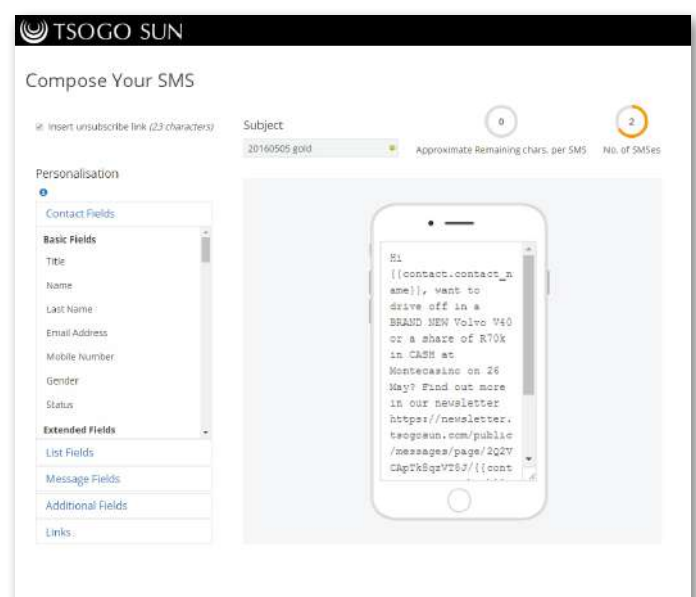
TSOGO SUN

Compose Your SMS

Insert unsubscribe link (23 characters)

Subject

20160505 gold

0

Approximate Remaining chars. per SMS

2

No. of SMSes

Personalisation

Contact Fields

Basic Fields

Title

Name

Last Name

Email Address

Mobile Number

Gender

Status

Extended Fields

List Fields

Message Fields

Additional Fields

Links

Hi {{contact.contact_name}}, want to drive off in a BRAND NEW Volvo V40 or a share of R70k in CASH at Montecasino on 26 May? Find out more in our newsletter https://newsletter.tsogosun.com/public/messages/page/2Q2VCApTkSqzVT8J/{{cont